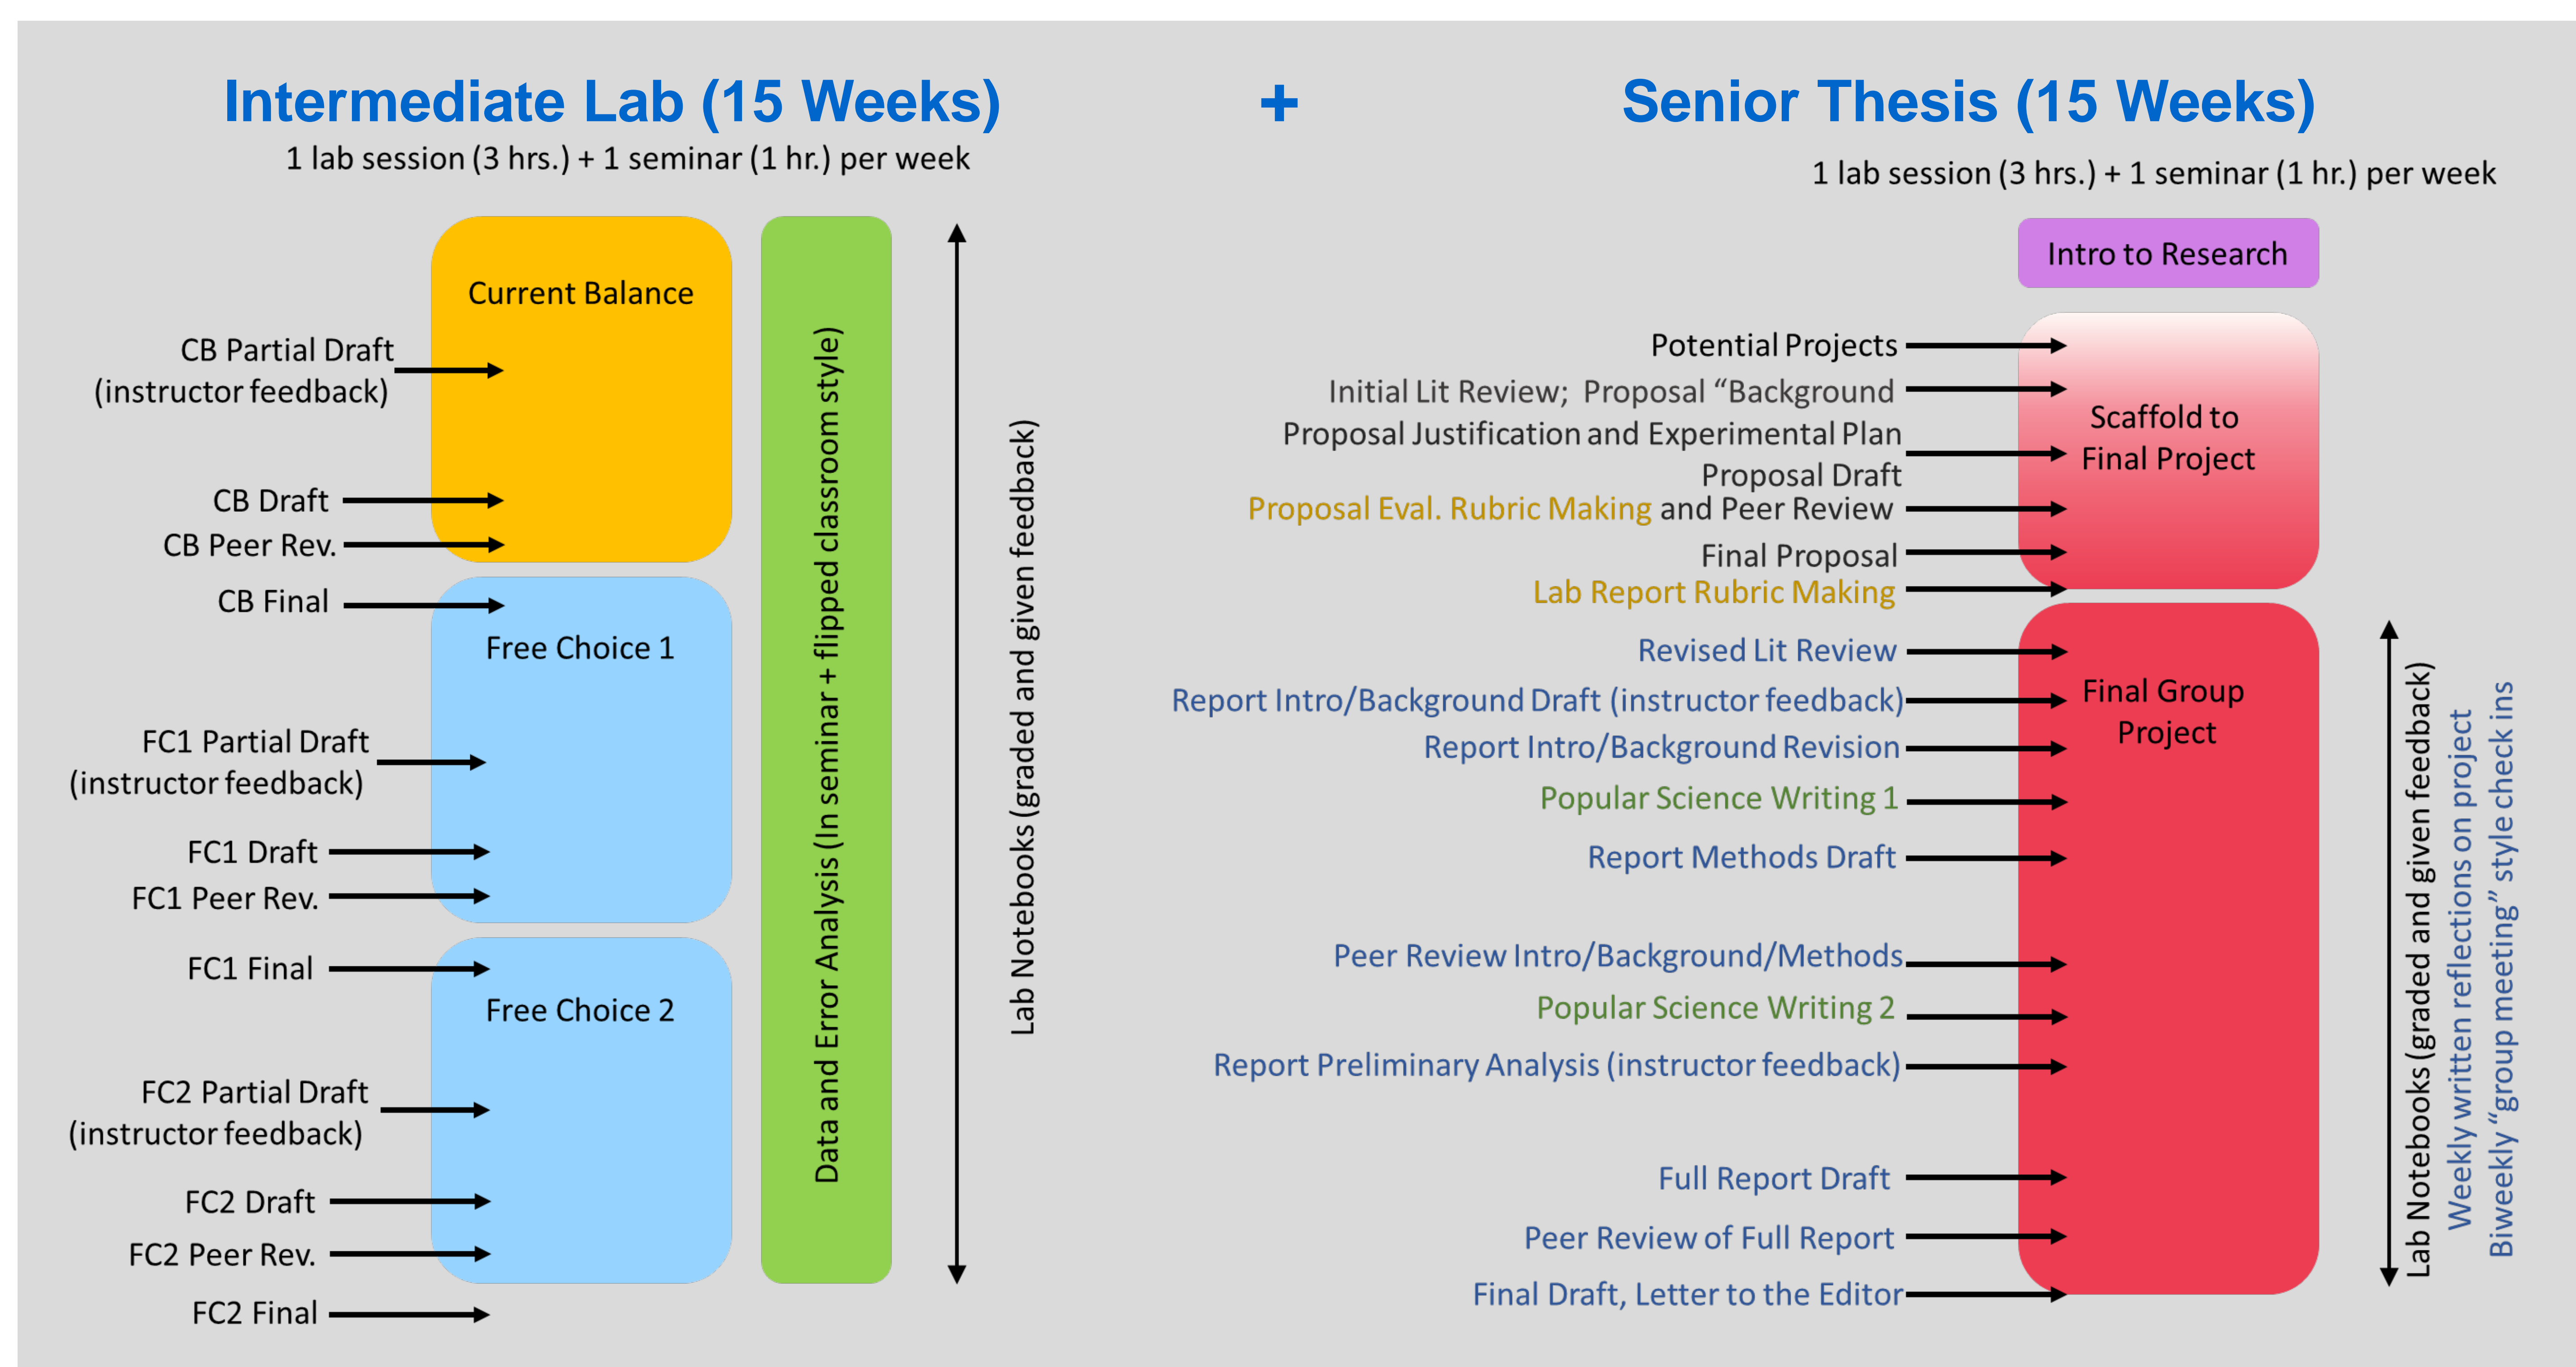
Intermediate Lab (15 Weeks)

1 lab session (3 hrs.) + 1 seminar (1 hr.) per week

+

Senior Thesis (15 Weeks)

1 lab session (3 hrs.) + 1 seminar (1 hr.) per week

Current Balance

CB Partial Draft (instructor feedback)

CB Draft

CB Peer Rev.

CB Final

Free Choice 1

FC1 Partial Draft (instructor feedback)

FC1 Draft

FC1 Peer Rev.

FC1 Final

Free Choice 2

FC2 Partial Draft (instructor feedback)

FC2 Draft

FC2 Peer Rev.

FC2 Final

Data and Error Analysis (In seminar + flipped classroom style)

Lab Notebooks (graded and given feedback)

Intro to Research

Scaffold to Final Project

Potential Projects

Initial Lit Review; Proposal "Background

Proposal Justification and Experimental Plan

Proposal Draft

Proposal Eval. Rubric Making and Peer Review

Final Proposal

Lab Report Rubric Making

Final Group Project

Revised Lit Review

Report Intro/Background Draft (instructor feedback)

Report Intro/Background Revision

Popular Science Writing 1

Report Methods Draft

Peer Review Intro/Background/Methods

Popular Science Writing 2

Report Preliminary Analysis (instructor feedback)

Full Report Draft

Peer Review of Full Report

Final Draft, Letter to the Editor

Lab Notebooks (graded and given feedback)

Weekly written reflections on project

Biweekly "group meeting" style check ins